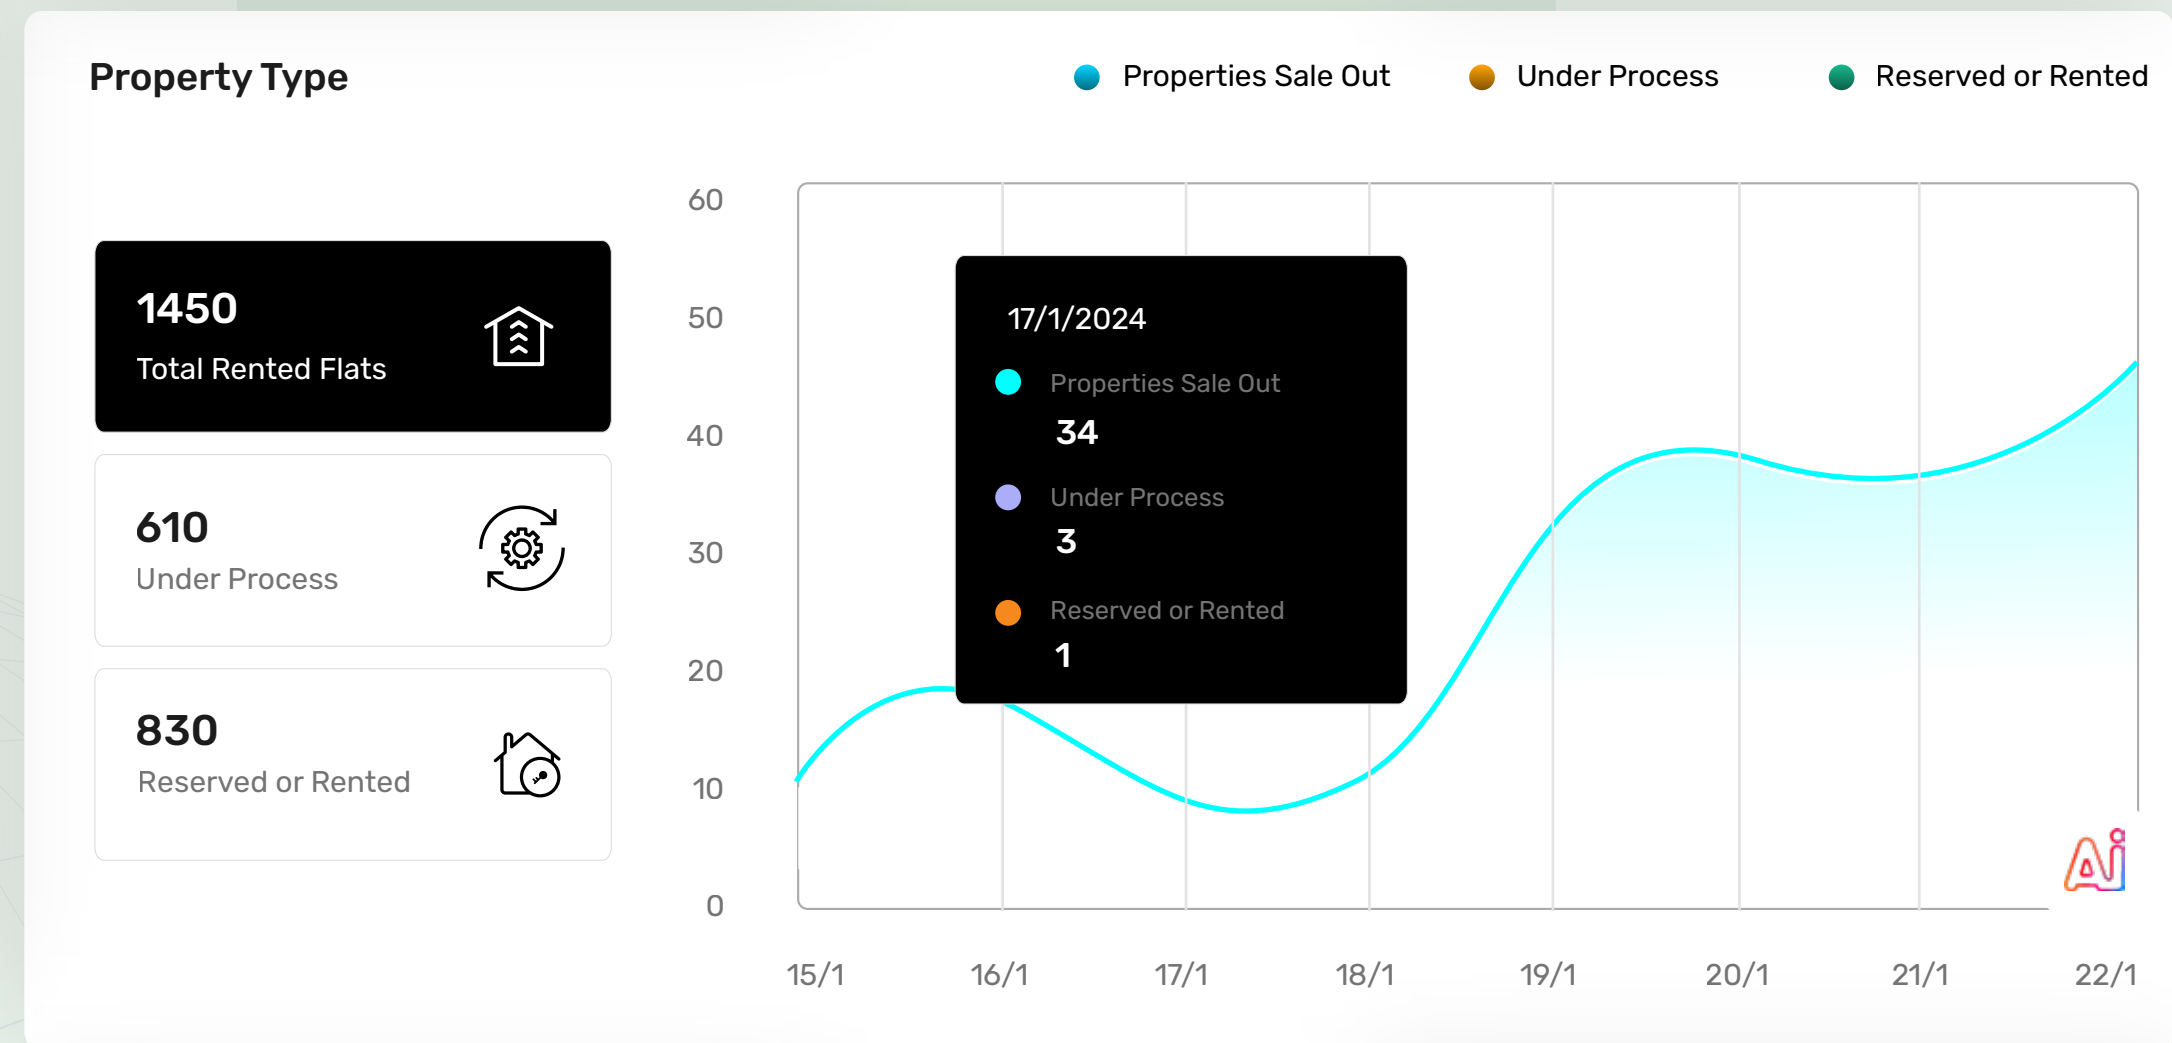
Property Type

Properties Sale Out
Under Process
Reserved or Rented

1450
Total Rented Flats

610
Under Process

830
Reserved or Rented

60
50
40
30
20
10
0

17/1/2024
Properties Sale Out
34
Under Process
3
Reserved or Rented
1

15/1
16/1
17/1
18/1
19/1
20/1
21/1
22/1

Ai